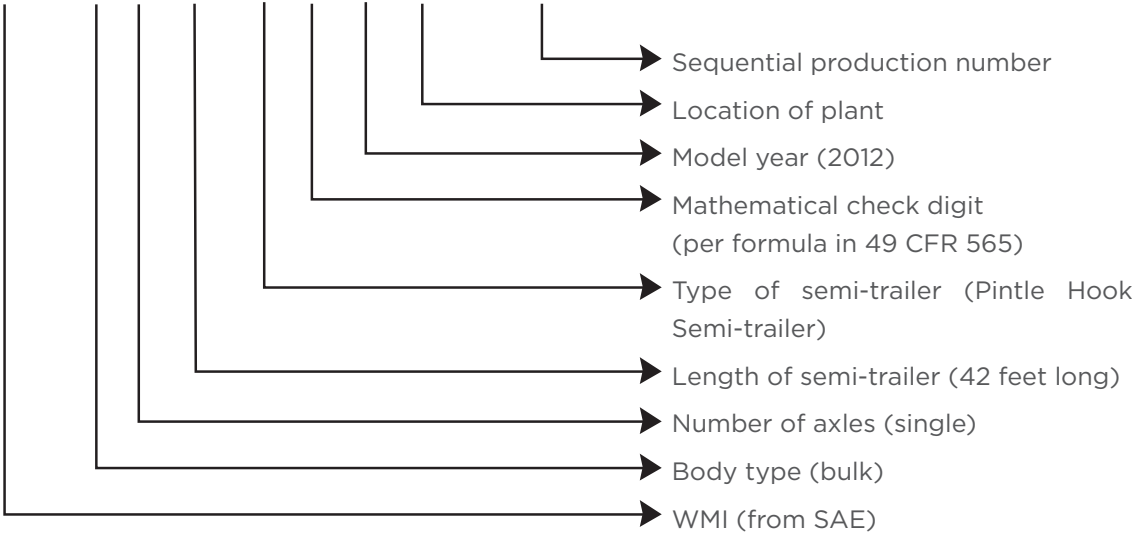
Sequential production number
Location of plant
Model year (2012)
Mathematical check digit (per formula in 49 CFR 565)
Type of semi-trailer (Pintle Hook Semi-trailer)
Length of semi-trailer (42 feet long)
Number of axles (single)
Body type (bulk)
WMI (from SAE)